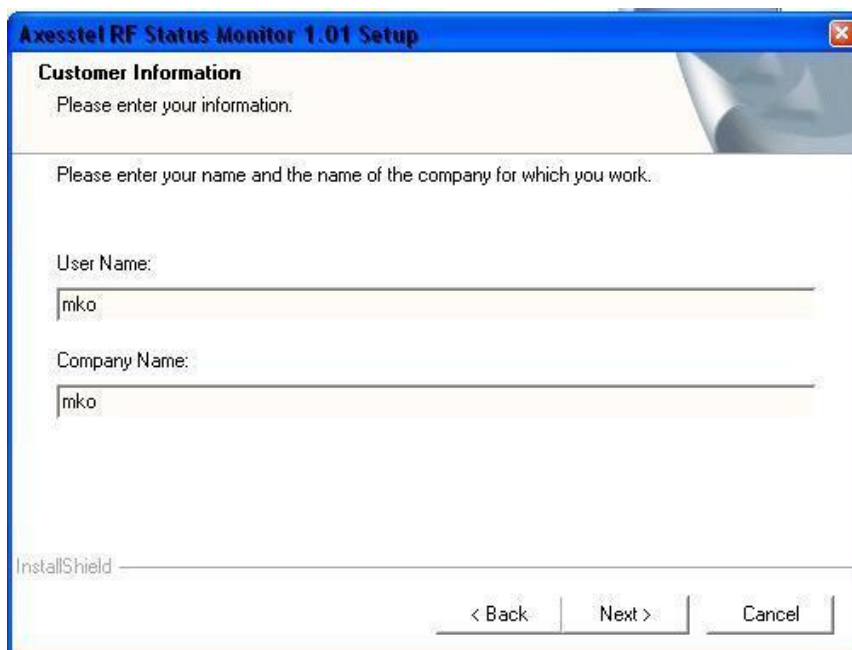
Axesstel RF Status Monitor 1.01 Setup

Customer Information
Please enter your information.

Please enter your name and the name of the company for which you work.

User Name:
mko

Company Name:
mko

InstallShield

< Back
Next >
Cancel